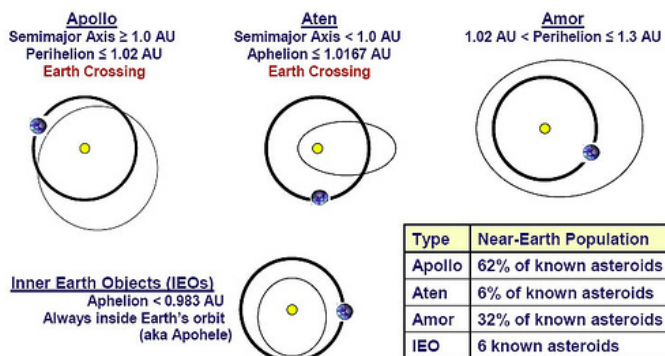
Apollo
Semimajor Axis ≥ 1.0 AU
Perihelion ≤ 1.02 AU
Earth Crossing

Aten
Semimajor Axis < 1.0 AU
Aphelion ≤ 1.0167 AU
Earth Crossing

Amor
1.02 AU < Perihelion ≤ 1.3 AU

Inner Earth Objects (IEOs)
Aphelion < 0.983 AU
Always inside Earth's orbit
(aka Apohele)

| Type | Near-Earth Population |
|---|---|
| Apollo | 62% of known asteroids |
| Aten | 6% of known asteroids |
| Amor | 32% of known asteroids |
| IEO | 6 known asteroids |